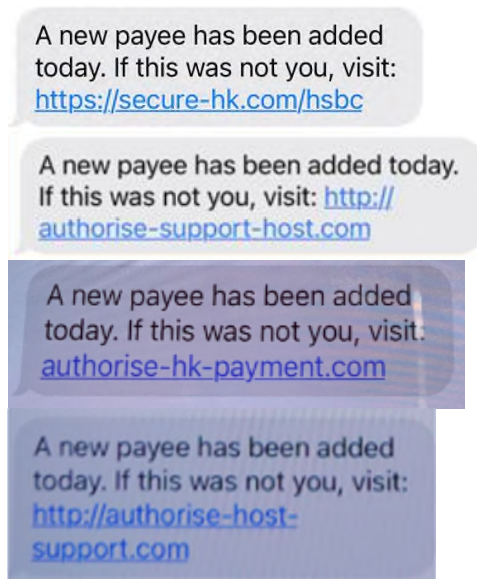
A new payee has been added today. If this was not you, visit: https://secure-hk.com/hsbc

A new payee has been added today. If this was not you, visit: http://authorise-support-host.com

A new payee has been added today. If this was not you, visit: authorise-hk-payment.com

A new payee has been added today. If this was not you, visit: http://authorise-host-support.com